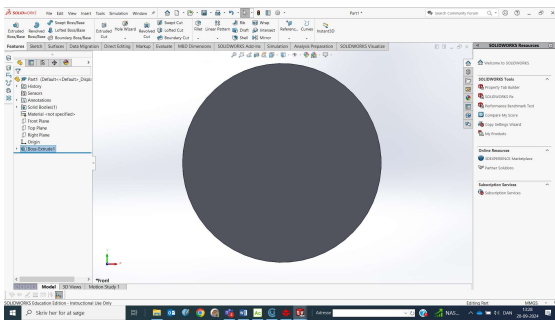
SOLIDWORKS File Edit View Insert Tools Simulation Window
Part1 *
Search Community Forum
Extruded Boss/Base
Revolved Boss/Base
Swept Boss/Base
Lofted Boss/Base
Boundary Boss/Base
Extruded Cut
Hole Wizard
Revolved Cut
Swept Cut
Lofted Cut
Boundary Cut
Fillet
Linear Pattern
Rib
Draft
Shell
Wrap
Intersect
Mirror
Reference...
Curves
Instant3D
Features Sketch Surfaces Data Migration Direct Editing Markup Evaluate MBD Dimensions SOLIDWORKS Add-Ins Simulation Analysis Preparation SOLIDWORKS Visualize
Part1 (Default<<Default>_Displ
History
Sensors
Annotations
Solid Bodies(1)
Material <not specified>
Front Plane
Top Plane
Right Plane
Origin
Boss-Extrude1
*Trimetric
Model 3D Views Motion Study 1
SOLIDWORKS Education Edition - Instructional Use Only
SOLIDWORKS Resources
Welcome to SOLIDWORKS
SOLIDWORKS Tools
Property Tab Builder
SOLIDWORKS Rx
Performance Benchmark Test
Compare My Score
Copy Settings Wizard
My Products
Online Resources
SOLIDWORKS Marketplace
Partner Solutions
Subscription Services
Subscription Services
Editing Part
MMGS
Type here for all serge
NAS...
ENG
13:26
20-09-2024